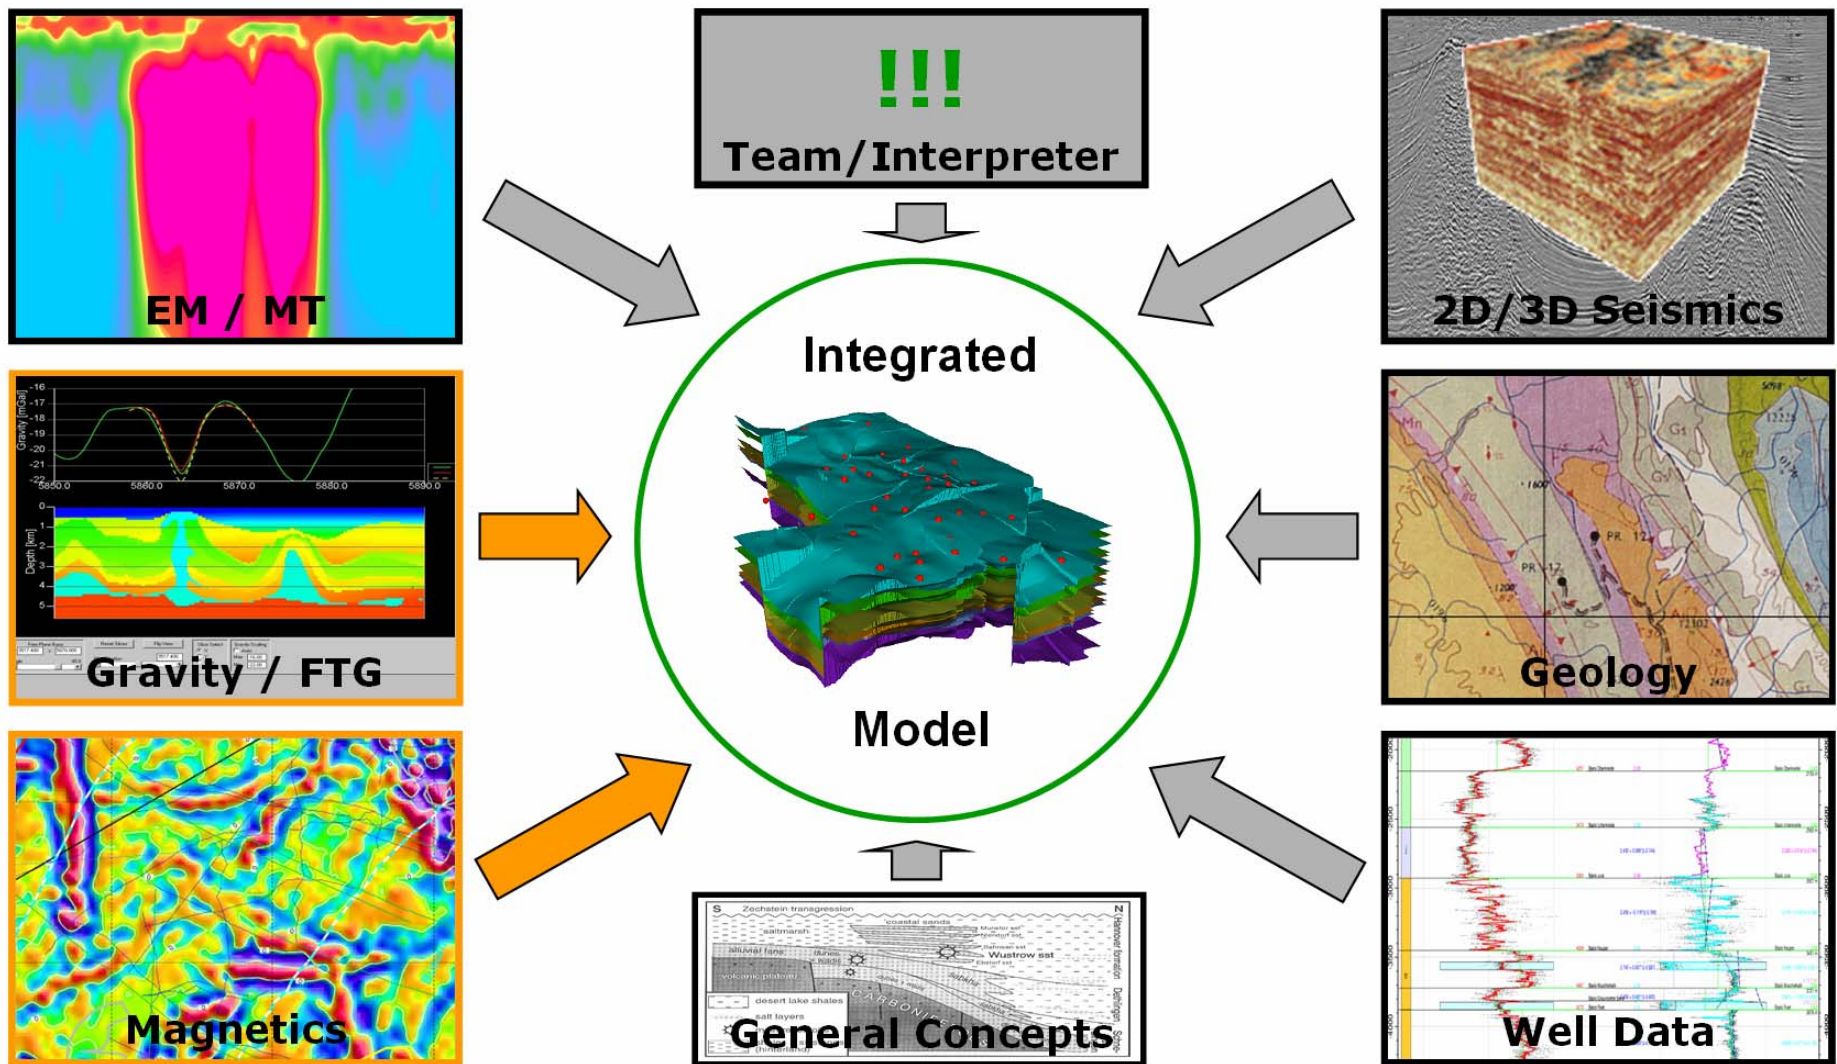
EM / MT

!!!
Team/Interpreter

2D/3D Seismics

Integrated

Model

-16
-17
-18
-19
-20
-21
-22
Gravity [mGal]
5850.0
5860.0
5870.0
5880.0
5890.0
0
1
2
3
4
5
Depth [km]
Gravity / FTG

Geology

Magnetics

S
N
Zechstein transgression
coastal sands
saltmarsh
alluvial fans
dunes
Wadis
volcanic plateau
Wustrow sst
desert lake shales
salt layers
CARBONIF
Hannover formation
Dethlingen
General Concepts

Well Data